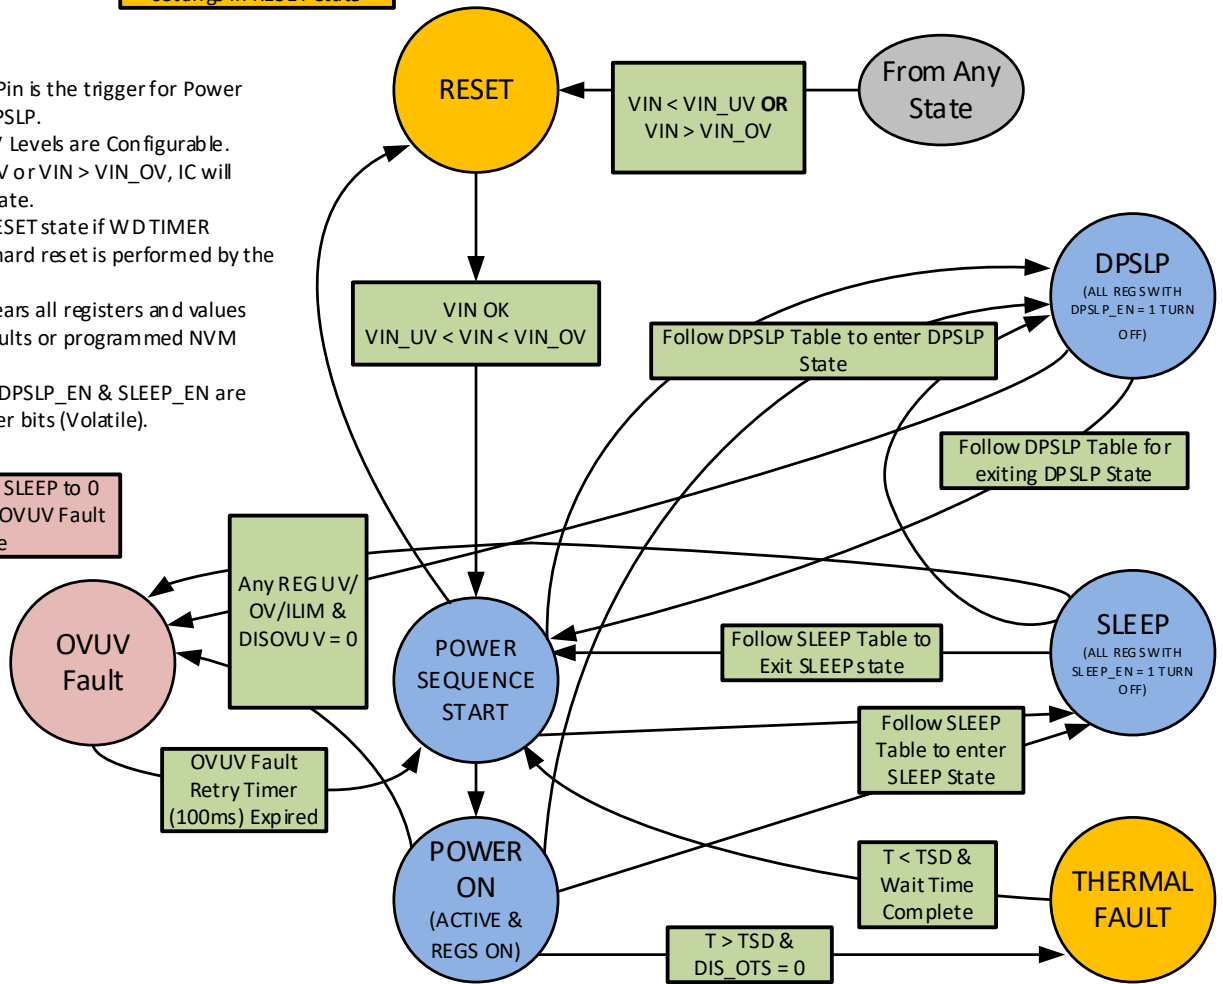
Pin is the trigger for Power
PSLP.
/ Levels are Configurable.
V or VIN > VIN_OV, IC will
ate.
ESET state if WD TIMER
hard reset is performed by the

ears all registers and values
ults or programmed NVM

DPSLP_EN & SLEEP_EN are
er bits (Volatile).

SLEEP to 0
OVUV Fault
e

RESET

VIN < VIN_UV OR
VIN > VIN_OV

From Any
State

VIN OK
VIN_UV < VIN < VIN_OV

DPSLP
(ALL REGS WITH
DPSLP_EN = 1 TURN
OFF)

Follow DPSLP Table to enter DPSLP
State

Follow DPSLP Table for
exiting DPSLP State

Any REG UV/
OV/ILIM &
DISOVUV = 0

OVUV
Fault

POWER
SEQUENCE
START

Follow SLEEP Table to
Exit SLEEP state

SLEEP
(ALL REGS WITH
SLEEP_EN = 1 TURN
OFF)

Follow SLEEP
Table to enter
SLEEP State

OVUV Fault
Retry Timer
(100ms) Expired

POWER
ON
(ACTIVE &
REGS ON)

T < TSD &
Wait Time
Complete

THERMAL
FAULT

T > TSD &
DIS_OTS = 0